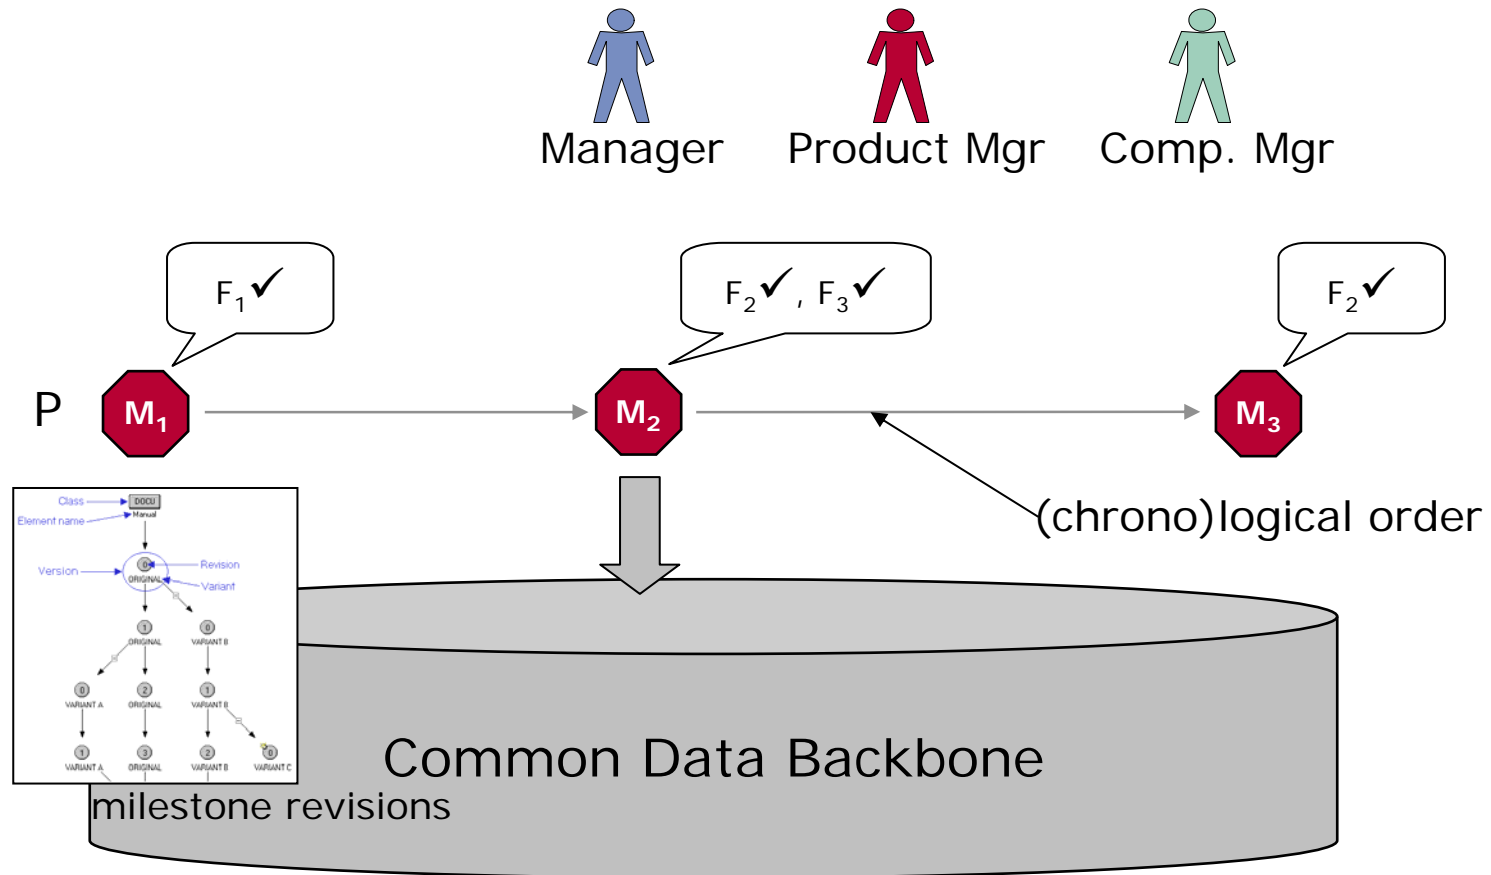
Manager Product Mgr Comp. Mgr

$F_1$✓

$F_2$✓, $F_3$✓

$F_2$✓

P

$M_1$

$M_2$

$M_3$

(chrono)logical order

Class
DOCU
Element name
Manual
Version
0
Revision
ORIGINAL
Variant
1
ORIGINAL
0
VARIANT B
0
VARIANT A
2
ORIGINAL
1
VARIANT B
1
VARIANT A
3
ORIGINAL
2
VARIANT B
0
VARIANT C

Common Data Backbone

milestone revisions